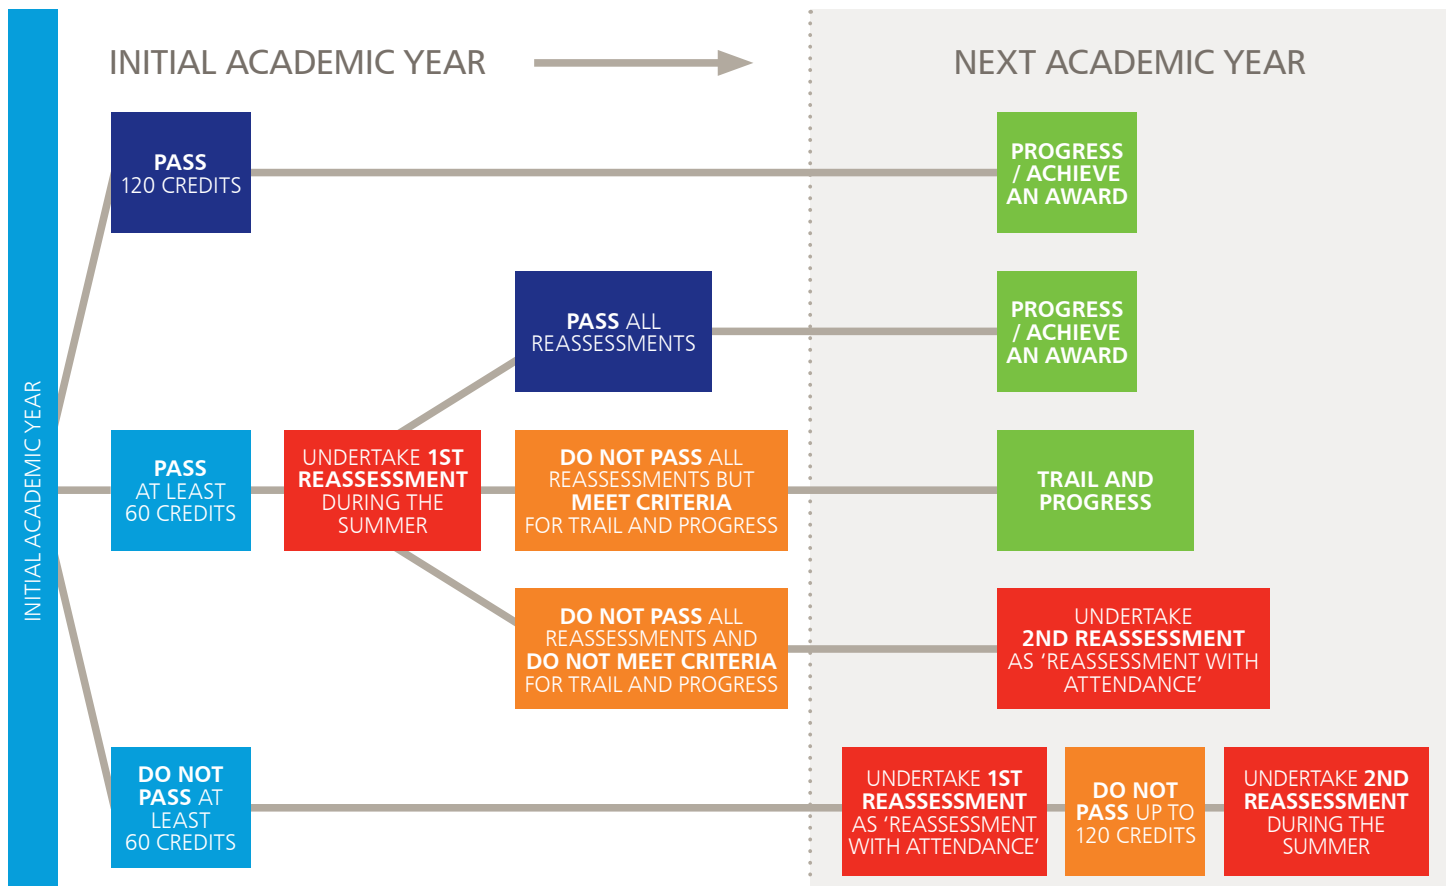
INITIAL ACADEMIC YEAR

NEXT ACADEMIC YEAR

INITIAL ACADEMIC YEAR

PASS 120 CREDITS

PROGRESS / ACHIEVE AN AWARD

PASS ALL REASSESSMENTS

PROGRESS / ACHIEVE AN AWARD

PASS AT LEAST 60 CREDITS

UNDERTAKE 1ST REASSESSMENT DURING THE SUMMER

DO NOT PASS ALL REASSESSMENTS BUT MEET CRITERIA FOR TRAIL AND PROGRESS

TRAIL AND PROGRESS

DO NOT PASS ALL REASSESSMENTS AND DO NOT MEET CRITERIA FOR TRAIL AND PROGRESS

UNDERTAKE 2ND REASSESSMENT AS 'REASSESSMENT WITH ATTENDANCE'

DO NOT PASS AT LEAST 60 CREDITS

UNDERTAKE 1ST REASSESSMENT AS 'REASSESSMENT WITH ATTENDANCE'

DO NOT PASS UP TO 120 CREDITS

UNDERTAKE 2ND REASSESSMENT DURING THE SUMMER